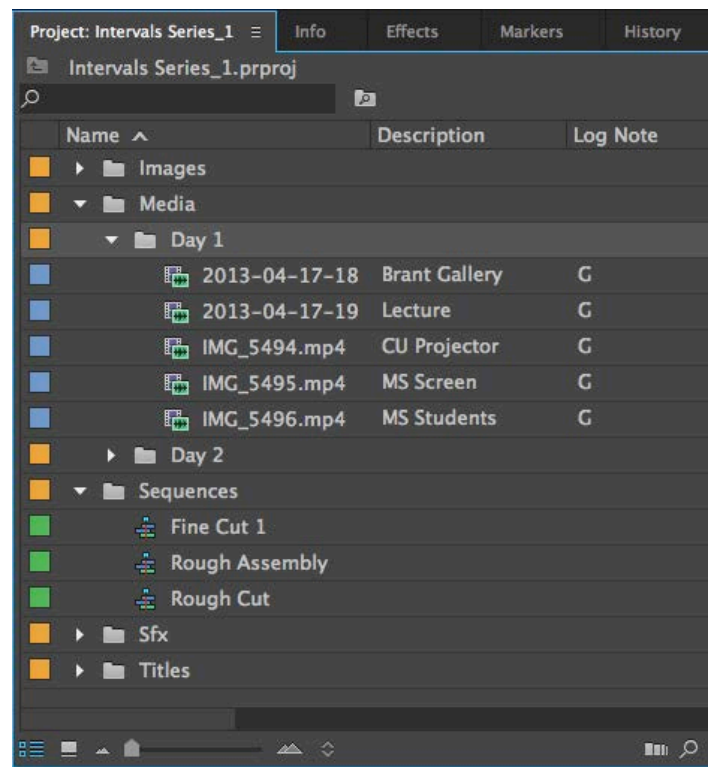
Project: Intervals Series_1 ≡ Info Effects Markers History

Intervals Series_1.prproj

| Name ^ | Description | Log Note |
|---|---|---|
| Images | | |
| Media | | |
| Day 1 | | |
| 2013-04-17-18 | Brant Gallery | G |
| 2013-04-17-19 | Lecture | G |
| IMG_5494.mp4 | CU Projector | G |
| IMG_5495.mp4 | MS Screen | G |
| IMG_5496.mp4 | MS Students | G |
| Day 2 | | |
| Sequences | | |
| Fine Cut 1 | | |
| Rough Assembly | | |
| Rough Cut | | |
| Sfx | | |
| Titles | | |